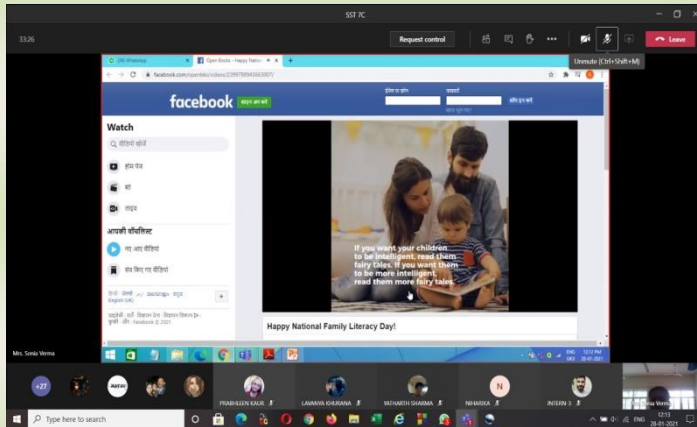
SST 7C

33:26

Request control

Unmute (Ctrl+Shift+M)

Leave

(39) WhatsApp

Open Books - Happy Natio

facebook.com/openbks/videos/2399789843663807/

facebook

Watch

वीडियो खोजें

होम पेज

लाइव

आपकी वॉचलिस्ट

नए आए वीडियो

सेव किए गए वीडियो

If you want your children to be intelligent, read them fairy tales. If you want them to be more intelligent, read them more fairy tales.

Happy National Family Literacy Day!

Mrs. Sonia Verma

+27

PRABHLEEN KAUR

LAVANYA KHURANA

YATHARTH SHARMA

N

NIHARIKA

INTERN 3

Type here to search

ENG

12:13

28-01-2021